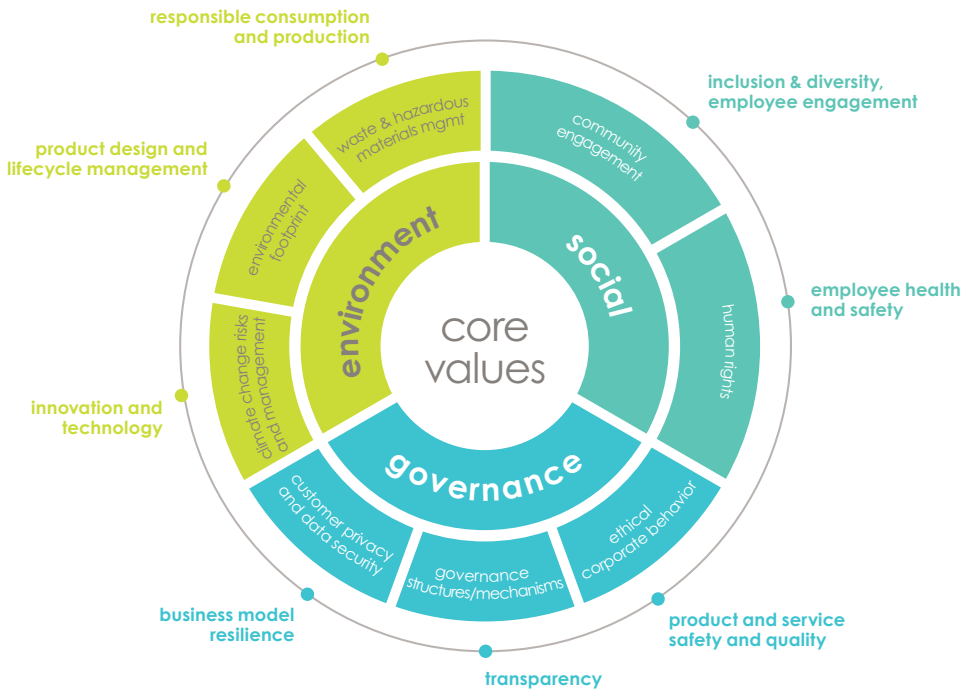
responsible consumption and production

inclusion & diversity, employee engagement

product design and lifecycle management

waste & hazardous materials mgmt

community engagement

environmental footprint

environment

social

employee health and safety

core values

climate change risks and management

human rights

innovation and technology

governance

customer privacy and data security

ethical corporate behavior

governance structures/mechanisms

business model resilience

product and service safety and quality

transparency